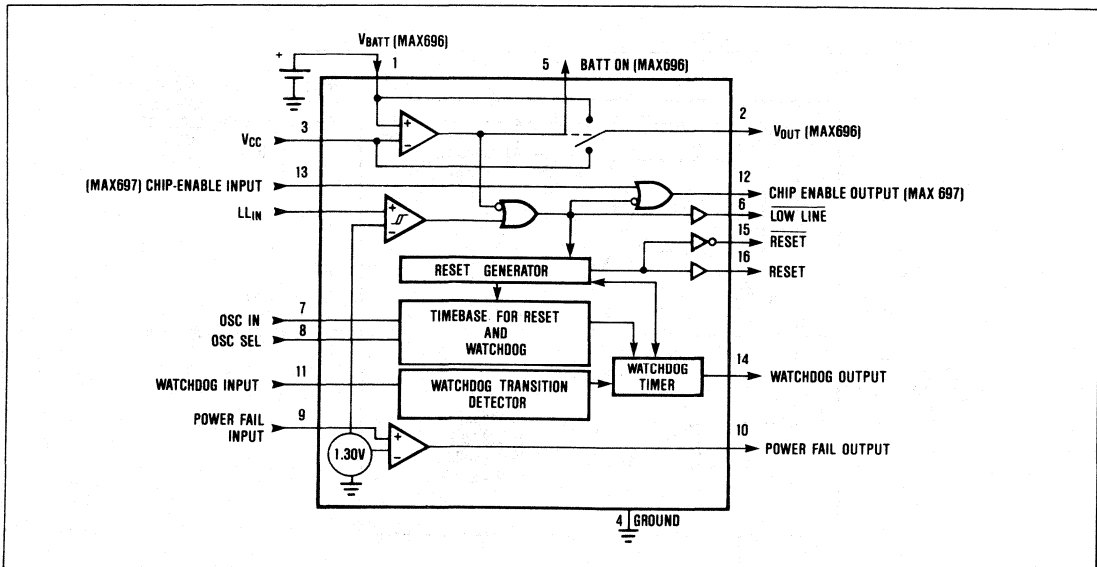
$V_{BATT}$ (MAX696)
1
5
BATT ON (MAX696)
+
+
–
2
$V_{OUT}$ (MAX696)
$V_{CC}$
3
(MAX697) CHIP-ENABLE INPUT
13
12
CHIP ENABLE OUTPUT (MAX 697)
$LL_{IN}$
+
–
6
$\overline{LOW\ LINE}$
15
$\overline{RESET}$
RESET GENERATOR
16
RESET
7
OSC IN
8
OSC SEL
TIMEBASE FOR RESET AND WATCHDOG
WATCHDOG TIMER
14
WATCHDOG OUTPUT
WATCHDOG INPUT
11
WATCHDOG TRANSITION DETECTOR
POWER FAIL INPUT
9
+
–
10
POWER FAIL OUTPUT
1.30V
4
GROUND